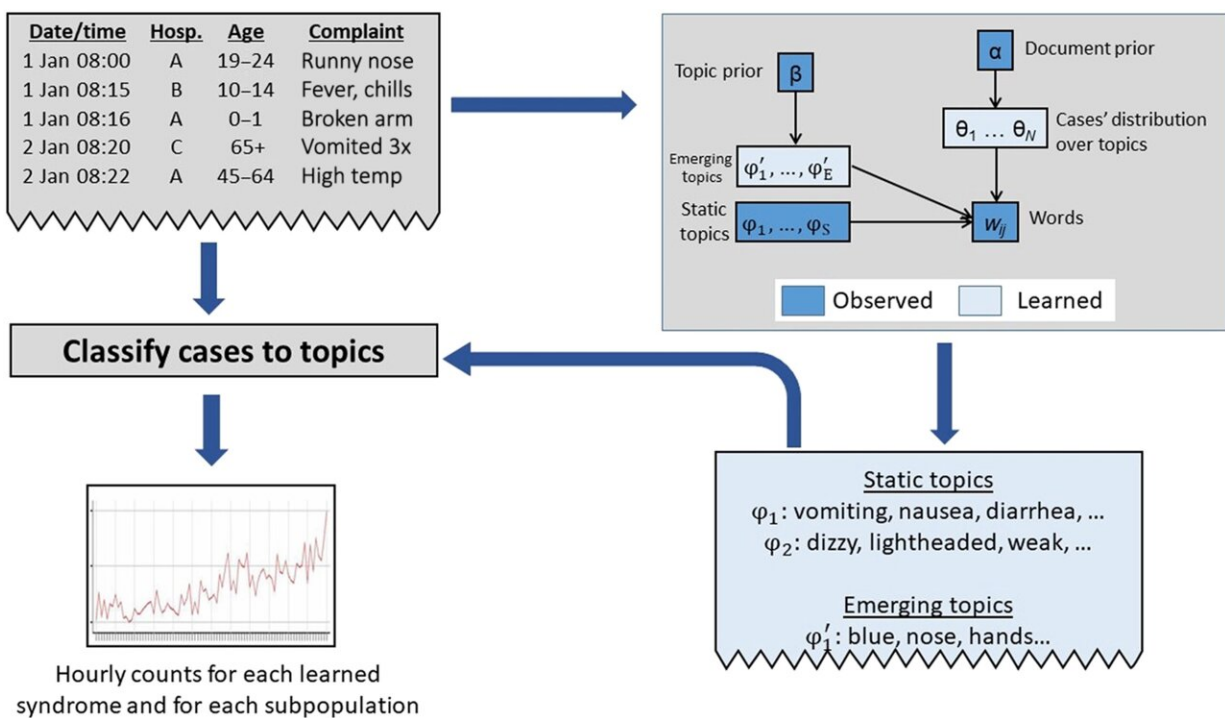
| Date/time | Hosp. | Age | Complaint |
|---|---|---|---|
| 1 Jan 08:00 | A | 19–24 | Runny nose |
| 1 Jan 08:15 | B | 10–14 | Fever, chills |
| 1 Jan 08:16 | A | 0–1 | Broken arm |
| 2 Jan 08:20 | C | 65+ | Vomited 3x |
| 2 Jan 08:22 | A | 45–64 | High temp |

Topic prior $\beta$

$\alpha$ Document prior

$\theta_1 \dots \theta_N$ Cases' distribution over topics

Emerging topics $\varphi'_1, \dots, \varphi'_E$

Static topics $\varphi_1, \dots, \varphi_S$

$w_{ij}$ Words

Observed Learned

Classify cases to topics

Static topics
$\varphi_1$: vomiting, nausea, diarrhea, …
$\varphi_2$: dizzy, lightheaded, weak, …

Emerging topics
$\varphi'_1$: blue, nose, hands…

Hourly counts for each learned syndrome and for each subpopulation